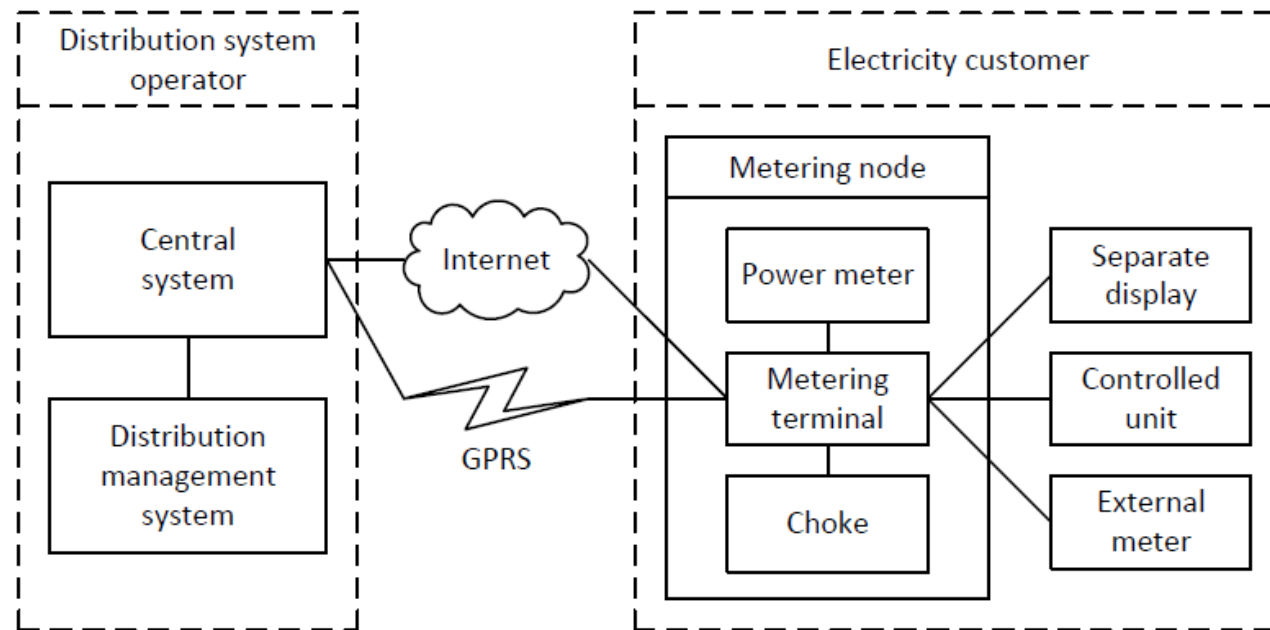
Distribution system operator

Central system

Distribution management system

Internet

GPRS

Electricity customer

Metering node

Power meter

Metering terminal

Choke

Separate display

Controlled unit

External meter